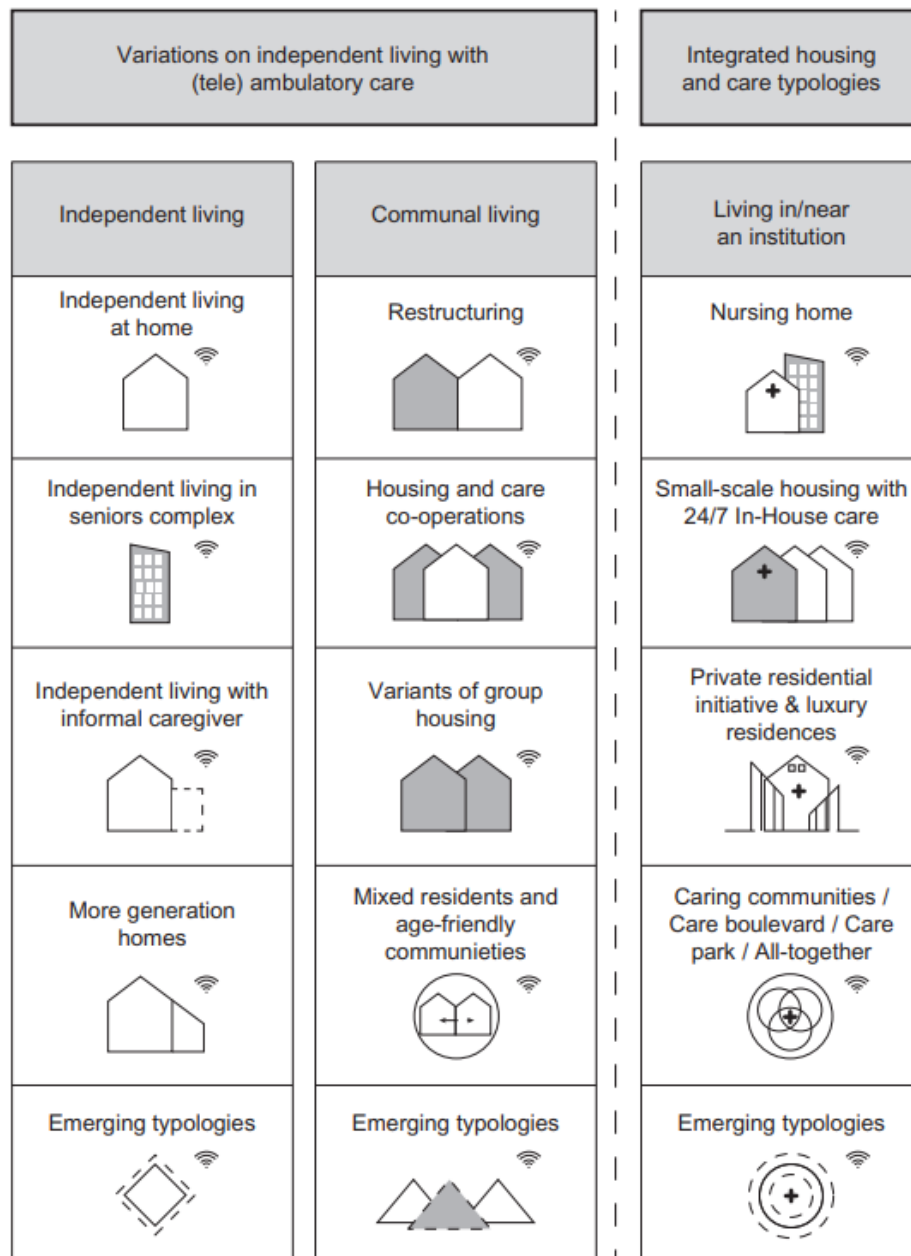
Variations on independent living with (tele) ambulatory care

Integrated housing and care typologies

| Independent living | Communal living | Living in/near an institution |
|---|---|---|
| Independent living at home | Restructuring | Nursing home |
| Independent living in seniors complex | Housing and care co-operations | Small-scale housing with 24/7 In-House care |
| Independent living with informal caregiver | Variants of group housing | Private residential initiative & luxury residences |
| More generation homes | Mixed residents and age-friendly communieties | Caring communities / Care boulevard / Care park / All-together |
| Emerging typologies | Emerging typologies | Emerging typologies |